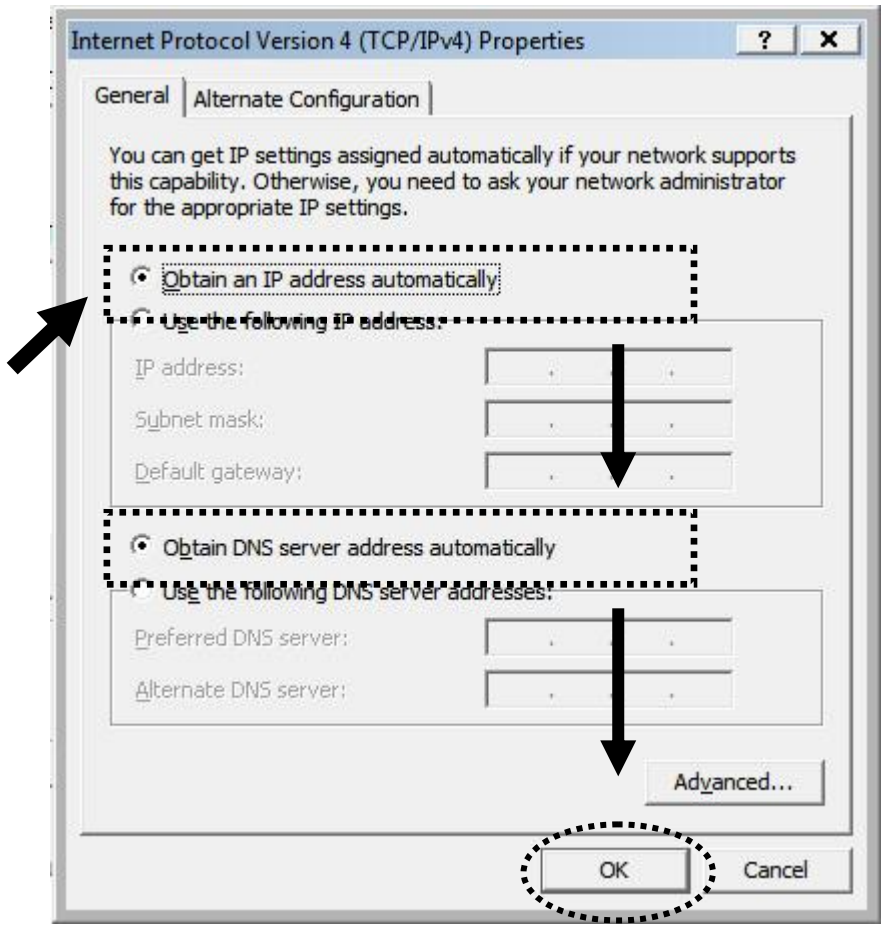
Internet Protocol Version 4 (TCP/IPv4) Properties ? ×

General | Alternate Configuration

You can get IP settings assigned automatically if your network supports this capability. Otherwise, you need to ask your network administrator for the appropriate IP settings.

Obtain an IP address automatically

Use the following IP address:

IP address: . . .

Subnet mask: . . .

Default gateway: . . .

Obtain DNS server address automatically

Use the following DNS server addresses:

Preferred DNS server: . . .

Alternate DNS server: . . .

Advanced...

OK Cancel